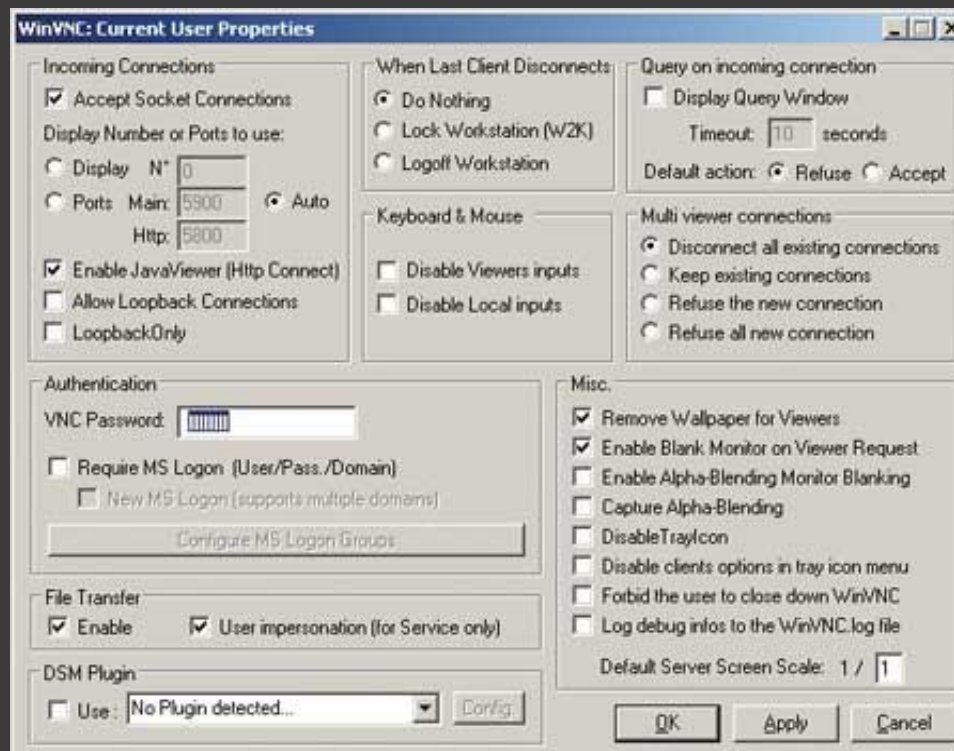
WinVNC: Current User Properties

Incoming Connections
Accept Socket Connections
Display Number or Ports to use:
Display N° 0
Ports Main: 5900
Auto
Http: 5800
Enable JavaViewer (Http Connect)
Allow Loopback Connections
LoopbackOnly

When Last Client Disconnects
Do Nothing
Lock Workstation (W2K)
Logoff Workstation

Keyboard & Mouse
Disable Viewers inputs
Disable Local inputs

Query on incoming connection
Display Query Window
Timeout: 10 seconds
Default action: Refuse Accept

Multi viewer connections
Disconnect all existing connections
Keep existing connections
Refuse the new connection
Refuse all new connection

Authentication
VNC Password: ||||||||
Require MS Logon (User/Pass./Domain)
New MS Logon (supports multiple domains)
Configure MS Logon Groups

File Transfer
Enable
User impersonation (for Service only)

DSM Plugin
Use : No Plugin detected...
Config.

Misc.
Remove Wallpaper for Viewers
Enable Blank Monitor on Viewer Request
Enable Alpha-Blending Monitor Blanking
Capture Alpha-Blending
DisableTrayIcon
Disable clients options in tray icon menu
Forbid the user to close down WinVNC
Log debug infos to the WinVNC.log file
Default Server Screen Scale: 1 / 1

OK
Apply
Cancel